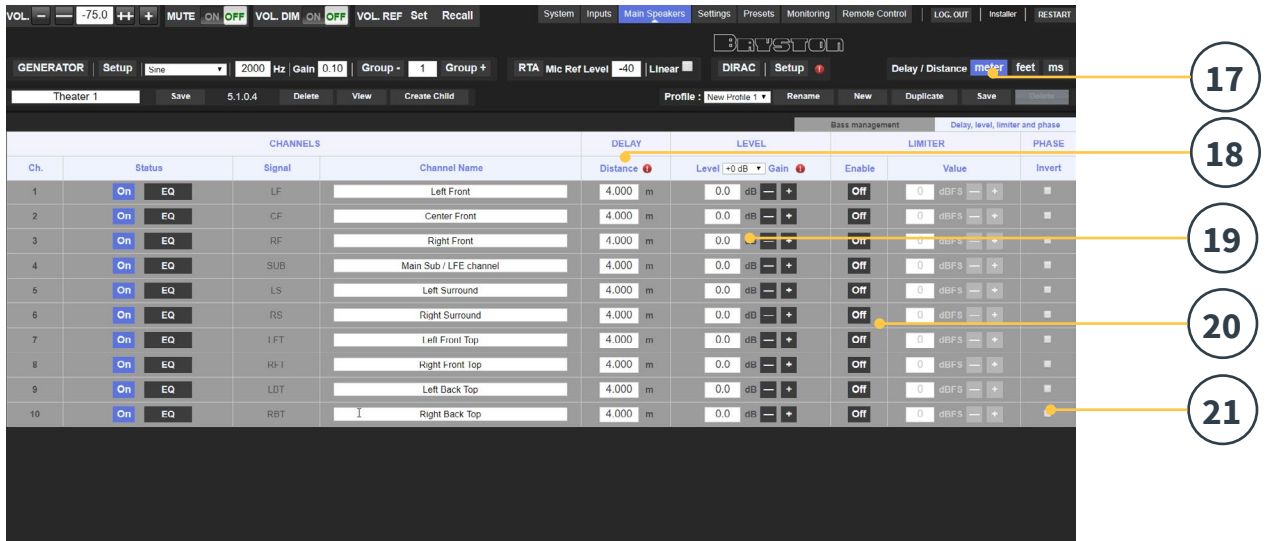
VOL. — — -75.0 ++ + MUTE ON OFF VOL. DIM ON OFF VOL. REF Set Recall

System Inputs Main Speakers Settings Presets Monitoring Remote Control LOG OUT Installer RESTART

BRYSTON

GENERATOR Setup Sine 2000 Hz Gain 0.10 Group - 1 Group + RTA Mic Ref Level -40 Linear DIRAC Setup Delay / Distance meter feet ms

Theater 1 Save 5.1.0.4 Delete View Create Child Profile : New Profile 1 Rename New Duplicate Save Delete

Bass management Delay, level, limiter and phase

| CHANNELS | | | | DELAY | LEVEL | LIMITER | | PHASE |
|---|---|---|---|---|---|---|---|---|
| Ch. | Status | Signal | Channel Name | Distance | Level +0 dB Gain | Enable | Value | Invert |
| 1 | On EQ | LF | Left Front | 4.000 m | 0.0 dB — + | Off | 0 dBFS — + | |
| 2 | On EQ | CF | Center Front | 4.000 m | 0.0 dB — + | Off | 0 dBFS — + | |
| 3 | On EQ | RF | Right Front | 4.000 m | 0.0 dB — + | Off | 0 dBFS — + | |
| 4 | On EQ | SUB | Main Sub / LFE channel | 4.000 m | 0.0 dB — + | Off | 0 dBFS — + | |
| 5 | On EQ | LS | Left Surround | 4.000 m | 0.0 dB — + | Off | 0 dBFS — + | |
| 6 | On EQ | RS | Right Surround | 4.000 m | 0.0 dB — + | Off | 0 dBFS — + | |
| 7 | On EQ | LFT | Left Front Top | 4.000 m | 0.0 dB — + | Off | 0 dBFS — + | |
| 8 | On EQ | RFT | Right Front Top | 4.000 m | 0.0 dB — + | Off | 0 dBFS — + | |
| 9 | On EQ | LBT | Left Back Top | 4.000 m | 0.0 dB — + | Off | 0 dBFS — + | |
| 10 | On EQ | RBT | Right Back Top | 4.000 m | 0.0 dB — + | Off | 0 dBFS — + | |

17
18
19
20
21